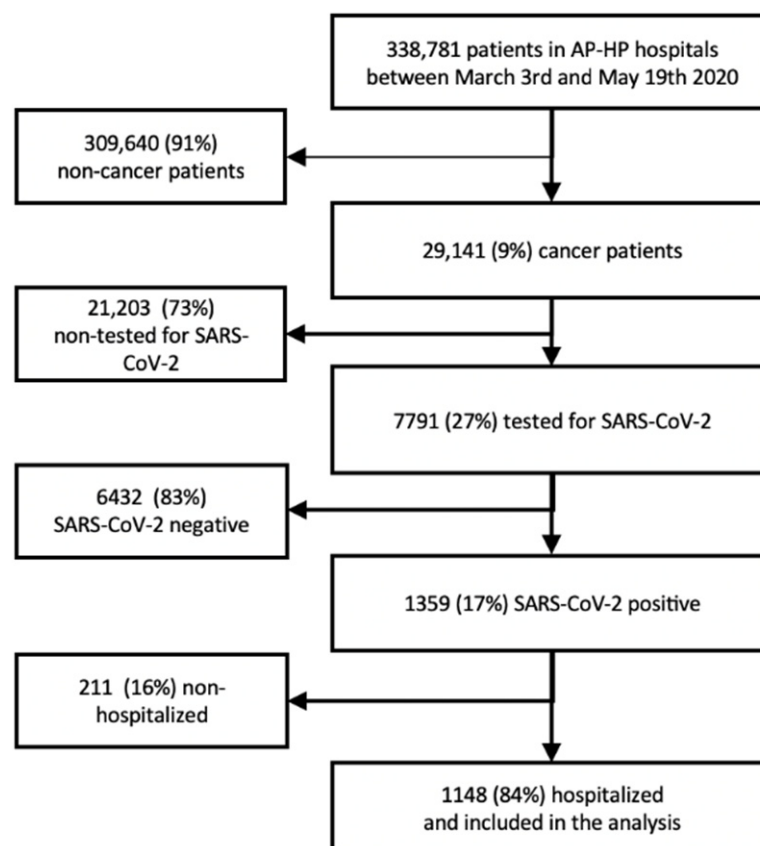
338,781 patients in AP-HP hospitals between March 3rd and May 19th 2020

309,640 (91%) non-cancer patients

29,141 (9%) cancer patients

21,203 (73%) non-tested for SARS-CoV-2

7791 (27%) tested for SARS-CoV-2

6432 (83%) SARS-CoV-2 negative

1359 (17%) SARS-CoV-2 positive

211 (16%) non-hospitalized

1148 (84%) hospitalized and included in the analysis